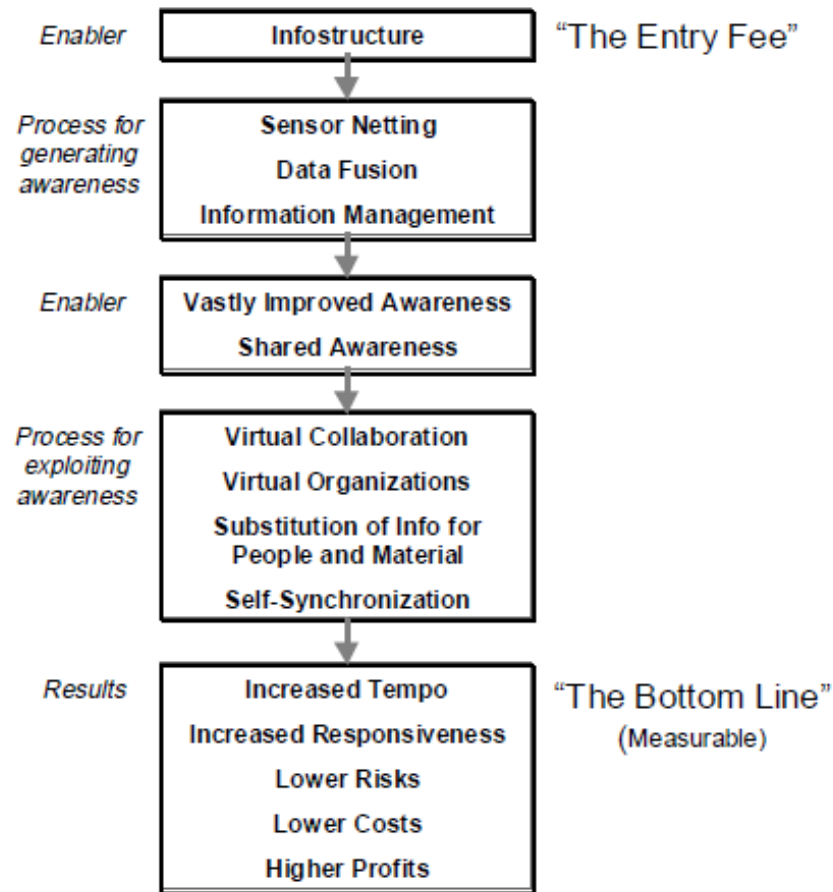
Enabler

Infostructure

"The Entry Fee"

Process for generating awareness

Sensor Netting

Data Fusion

Information Management

Enabler

Vastly Improved Awareness

Shared Awareness

Process for exploiting awareness

Virtual Collaboration

Virtual Organizations

Substitution of Info for People and Material

Self-Synchronization

Results

Increased Tempo

Increased Responsiveness

Lower Risks

Lower Costs

Higher Profits

"The Bottom Line"
(Measurable)